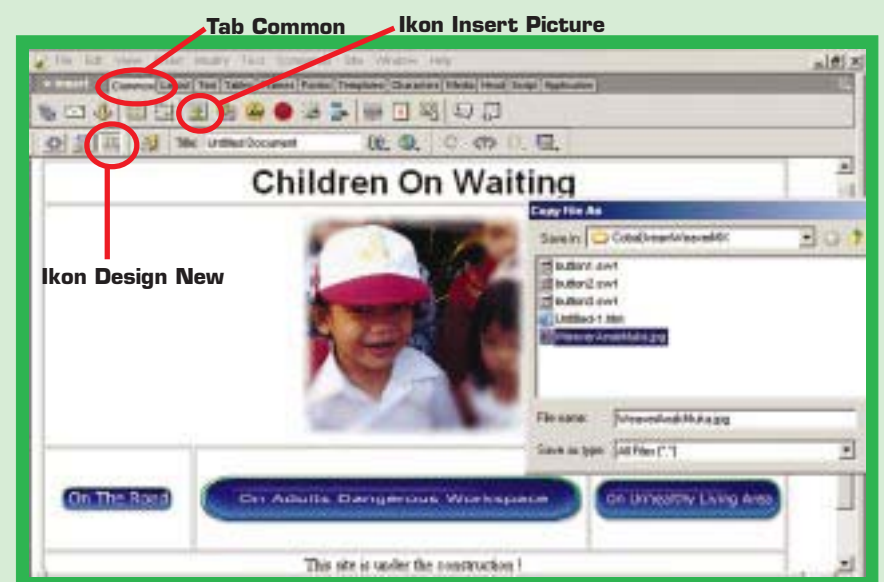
Tab Common

Ikon Insert Picture

File Edit View Insert Modify Text Commands Site Window Help

Insert Common Layout Text Tables Frames Forms Templates Characters Media Head Script Application

Title: Untitled Document

Ikon Design New

Children On Waiting

Copy File As

Save in: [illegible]

button1.swf
button2.swf
button3.swf
Untitled-1.htm
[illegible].jpg

File name: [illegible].jpg

Save as type: All Files (*.*)

On The Road

On Adults Dangerous Workspace

On Unhealthy Living Area

This site is under the construction !